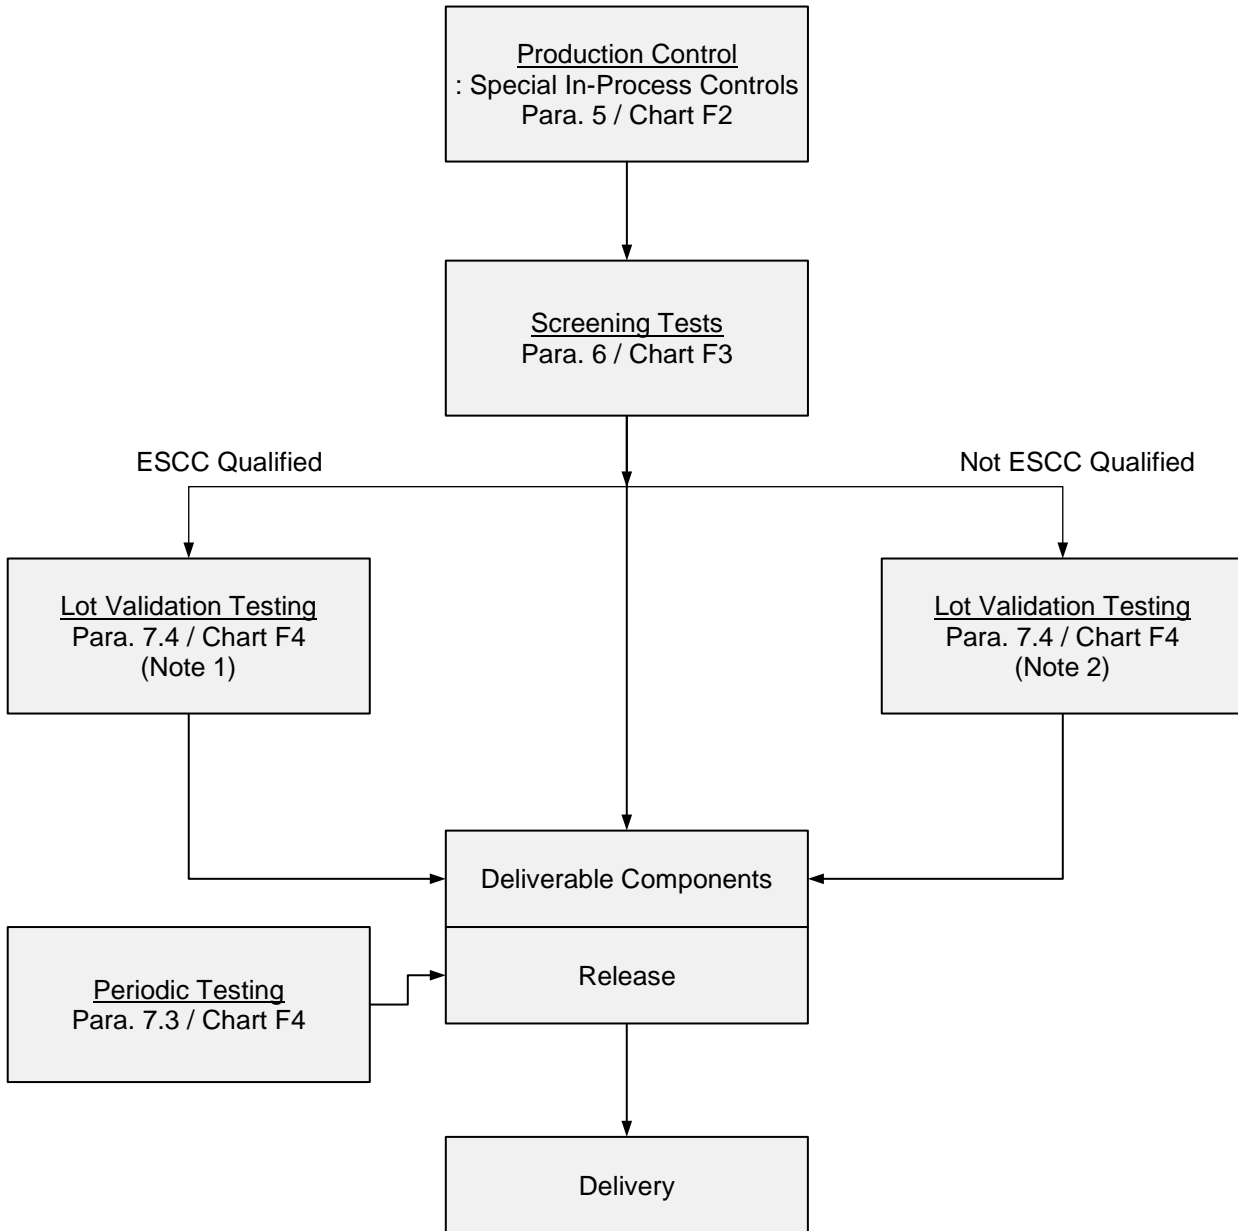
Production Control
: Special In-Process Controls
Para. 5 / Chart F2

Screening Tests
Para. 6 / Chart F3

ESCC Qualified

Not ESCC Qualified

Lot Validation Testing
Para. 7.4 / Chart F4
(Note 1)

Lot Validation Testing
Para. 7.4 / Chart F4
(Note 2)

Deliverable Components

Release

Periodic Testing
Para. 7.3 / Chart F4

Delivery